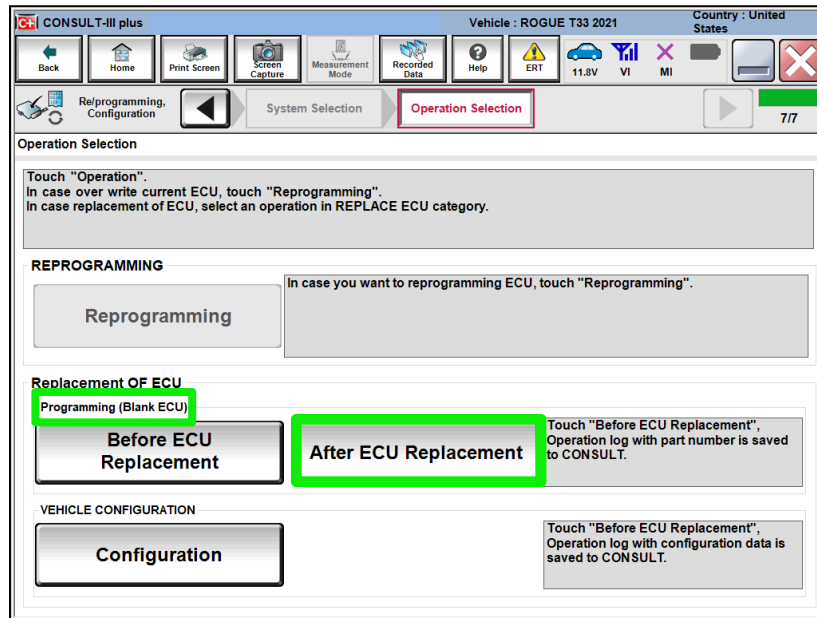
CONSULT-III plus

Vehicle : ROGUE T33 2021

Country : United States

Back

Home

Print Screen

Screen Capture

Measurement Mode

Recorded Data

Help

ERT

11.8V

VI

MI

Re/programming, Configuration

System Selection

Operation Selection

7/7

Operation Selection

Touch "Operation".
In case over write current ECU, touch "Reprogramming".
In case replacement of ECU, select an operation in REPLACE ECU category.

REPROGRAMMING

Reprogramming

In case you want to reprogramming ECU, touch "Reprogramming".

Replacement OF ECU

Programming (Blank ECU)

Before ECU Replacement

After ECU Replacement

Touch "Before ECU Replacement", Operation log with part number is saved to CONSULT.

VEHICLE CONFIGURATION

Configuration

Touch "Before ECU Replacement", Operation log with configuration data is saved to CONSULT.